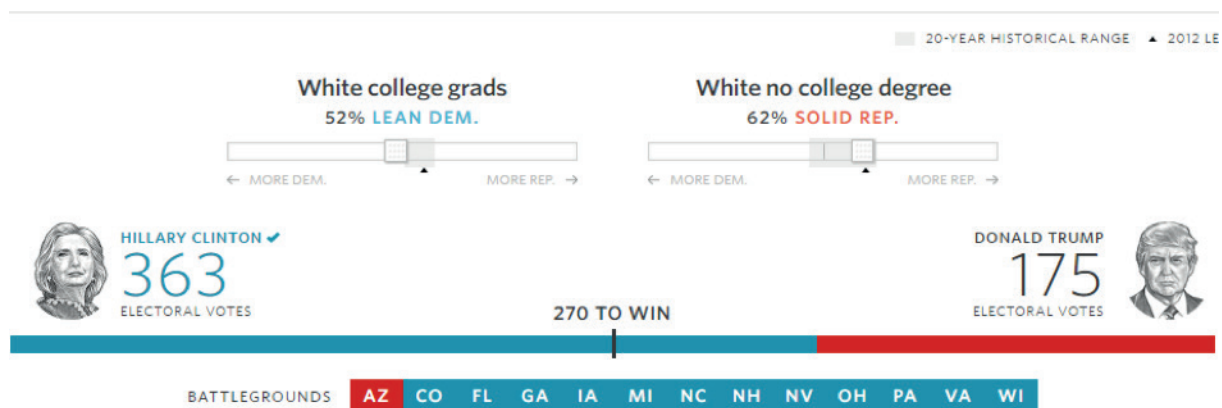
20-YEAR HISTORICAL RANGE ▲ 2012 LE

White college grads
52% LEAN DEM.
← MORE DEM. MORE REP. →

White no college degree
62% SOLID REP.
← MORE DEM. MORE REP. →

HILLARY CLINTON ✔
363
ELECTORAL VOTES

DONALD TRUMP
175
ELECTORAL VOTES

270 TO WIN

BATTLEGROUNDS AZ CO FL GA IA MI NC NH NV OH PA VA WI